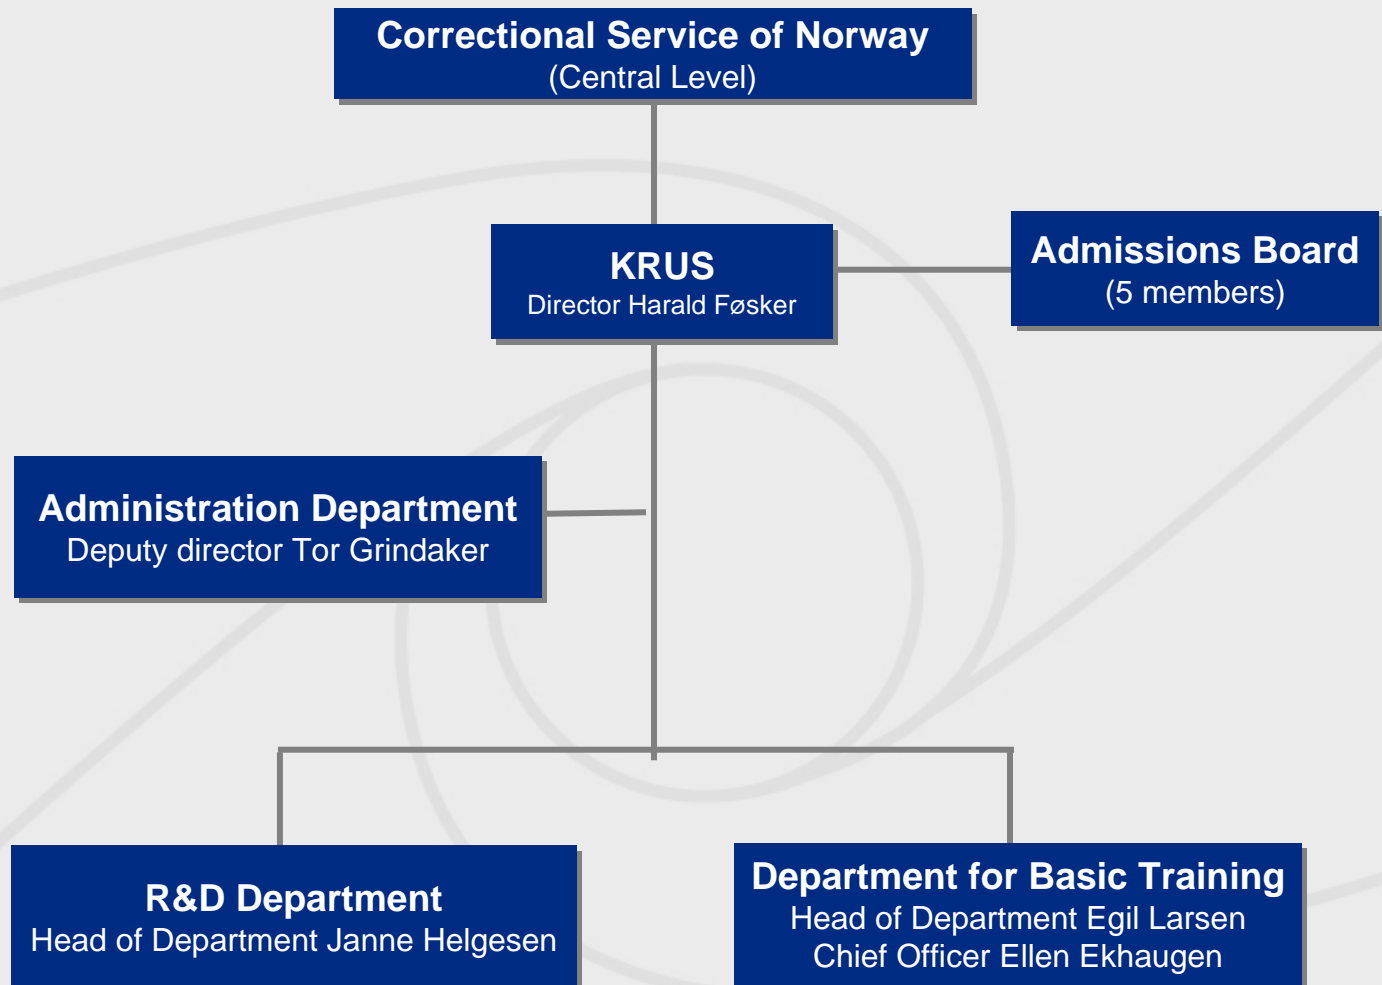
Correctional Service of Norway
(Central Level)

KRUS
Director Harald Føsker

Admissions Board
(5 members)

Administration Department
Deputy director Tor Grindaker

R&D Department
Head of Department Janne Helgesen

Department for Basic Training
Head of Department Egil Larsen
Chief Officer Ellen Ekhaugen